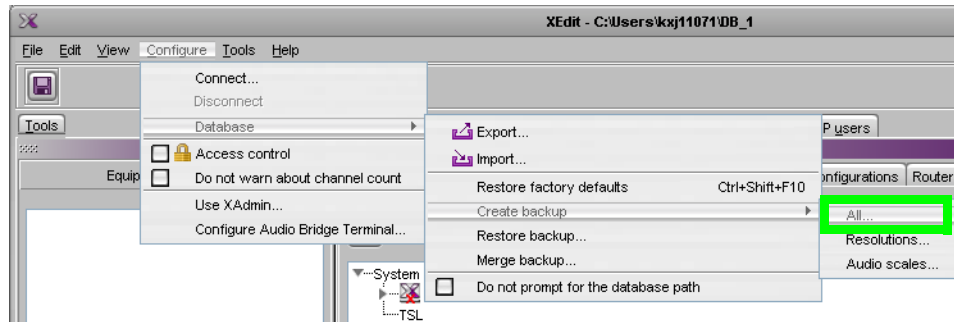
XEdit - C:\Users\kxj11071\DB_1

File Edit View Configure Tools Help

Tools

Equip

Connect...
Disconnect
Database
Access control
Do not warn about channel count
Use XAdmin...
Configure Audio Bridge Terminal...

Export...
Import...
Restore factory defaults Ctrl+Shift+F10
Create backup
Restore backup...
Merge backup...
Do not prompt for the database path

P users
onfigurations Router

All...
Resolutions...
Audio scales...

System
TSL